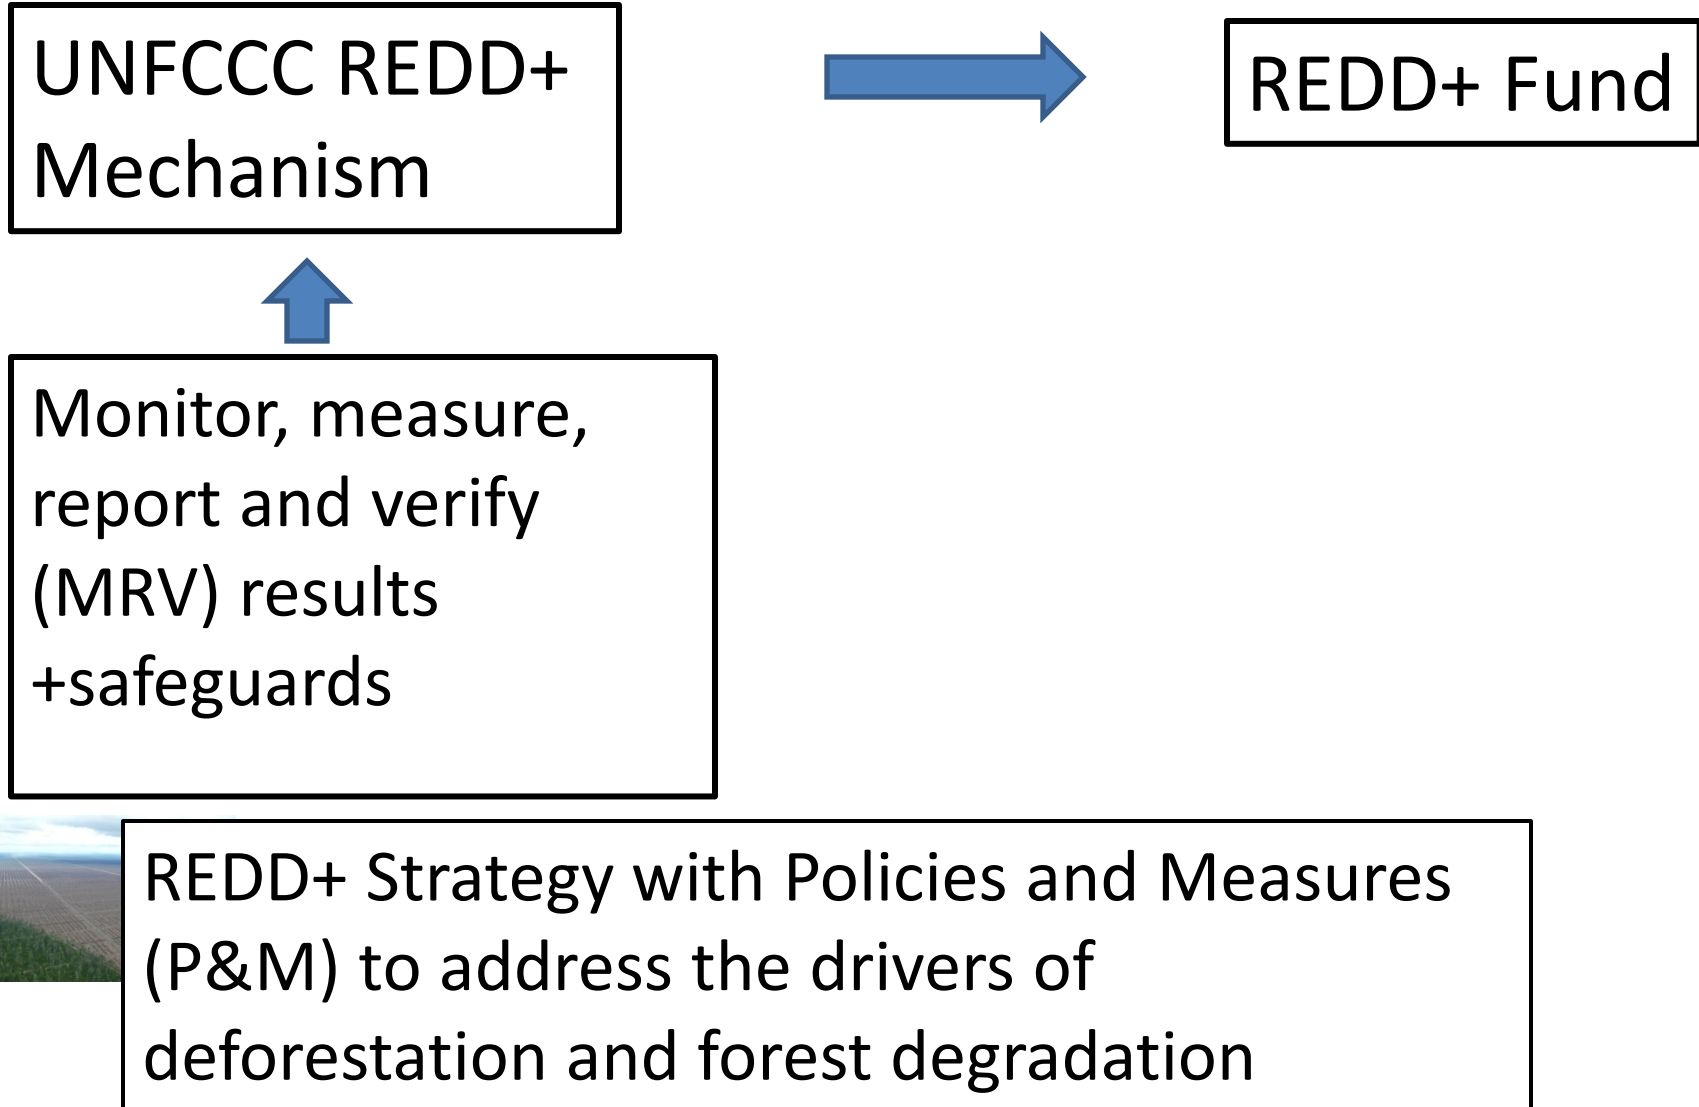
UNFCCC REDD+ Mechanism

REDD+ Fund

Monitor, measure, report and verify (MRV) results +safeguards

REDD+ Strategy with Policies and Measures (P&M) to address the drivers of deforestation and forest degradation